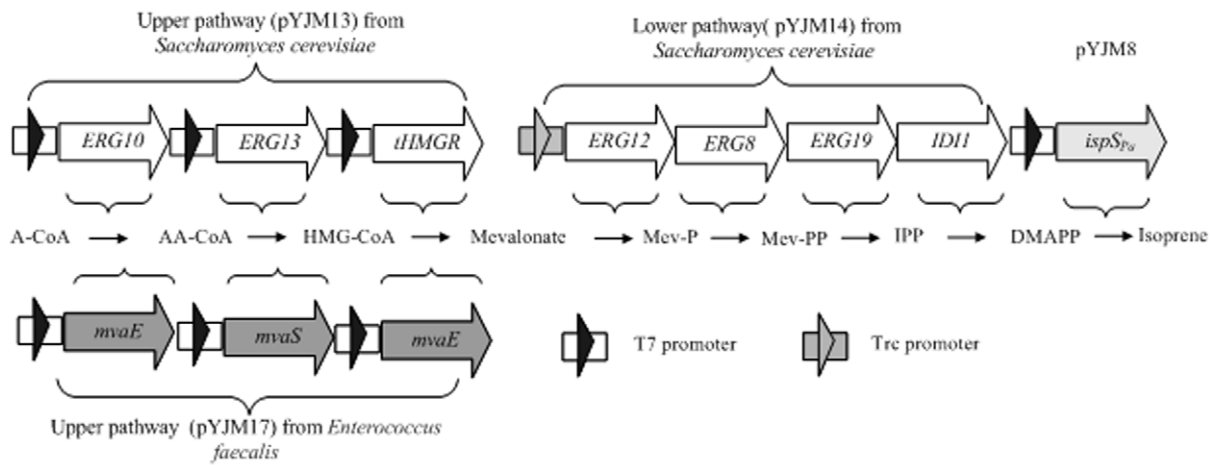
Upper pathway (pYJM13) from Saccharomyces cerevisiae

Lower pathway( pYJM14) from Saccharomyces cerevisiae

pYJM8

ERG10

ERG13

tHMGR

ERG12

ERG8

ERG19

IDI1

$ispS_{Pa}$

A-CoA → AA-CoA → HMG-CoA → Mevalonate → Mev-P → Mev-PP → IPP → DMAPP → Isoprene

mvaE

mvaS

mvaE

T7 promoter

Trc promoter

Upper pathway (pYJM17) from Enterococcus faecalis